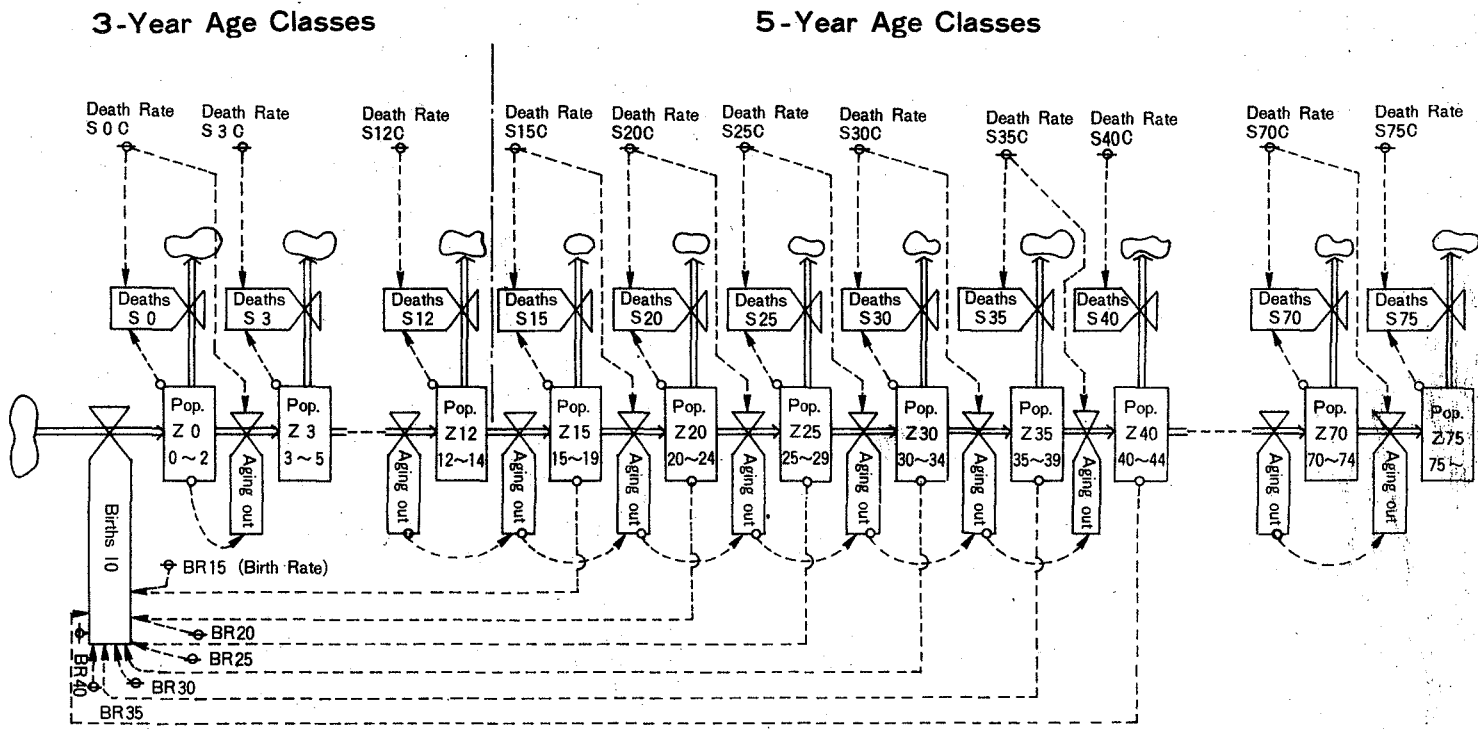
3-Year Age Classes

5-Year Age Classes

Death Rate S 0 C

Death Rate S 3 C

Death Rate S12C

Death Rate S15C

Death Rate S20C

Death Rate S25C

Death Rate S30C

Death Rate S35C

Death Rate S40C

Death Rate S70C

Death Rate S75C

Deaths S 0

Deaths S 3

Deaths S12

Deaths S15

Deaths S20

Deaths S25

Deaths S30

Deaths S35

Deaths S40

Deaths S70

Deaths S75

Pop. Z 0 0 ~ 2

Pop. Z 3 3 ~ 5

Pop. Z12 12~14

Pop. Z15 15~19

Pop. Z20 20~24

Pop. Z25 25~29

Pop. Z30 30~34

Pop. Z35 35~39

Pop. Z40 40~44

Pop. Z70 70~74

Pop. Z75 75 ~

Aging out

Aging out

Aging out

Aging out

Aging out

Aging out

Aging out

Aging out

Aging out

Aging out

Births I0

BR15 (Birth Rate)

BR20

BR25

BR30

BR35

BR40